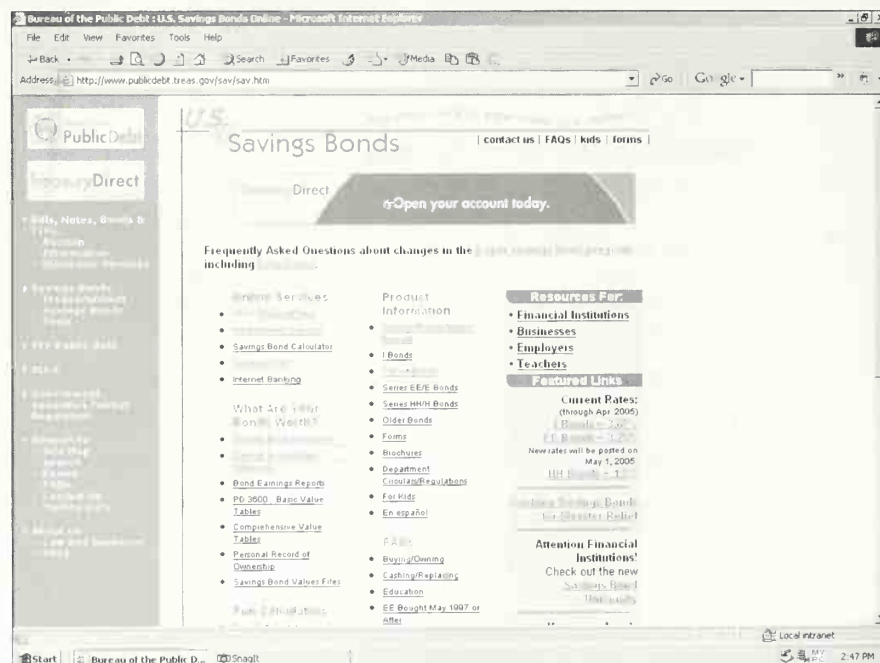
Bureau of the Public Debt : U.S. Savings Bonds Online - Microsoft Internet Explorer

File Edit View Favorites Tools Help

Back Search Favorites Media

Address http://www.publicdebt.treas.gov/sav/sav.htm Go Google

Public Debt

TreasuryDirect

U.S. Savings Bonds

| contact us | FAQs | kids | forms |

Direct

Open your account today.

Frequently Asked Questions about changes in the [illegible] including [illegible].

Online Services
• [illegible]
• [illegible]
• Savings Bond Calculator
• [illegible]
• Internet Banking

What Are Your Bonds Worth?
• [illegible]
• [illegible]
• Bond Earnings Reports
• PD 3600 , Basic Value Tables
• Comprehensive Value Tables
• Personal Record of Ownership
• Savings Bond Values Files

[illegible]

Product Information
• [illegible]
• I Bonds
• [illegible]
• Series EE/E Bonds
• Series HH/H Bonds
• Older Bonds
• Forms
• Brochures
• Department Circulars/Regulations
• For Kids
• En español

FAQs
• Buying/Owning
• Cashing/Replacing
• Education
• EE Bought May 1997 or After

Resources For:
• Financial Institutions
• Businesses
• Employers
• Teachers

Featured Links

Current Rates:
(through Apr 2005)
I Bonds = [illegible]
EE Bonds = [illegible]
New rates will be posted on May 1, 2005
HH Bonds = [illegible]

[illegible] Savings Bonds for Disaster Relief

Attention Financial Institutions!
Check out the new Savings Bond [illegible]

Local intranet

Start Bureau of the Public D... SnagIt 2:47 PM